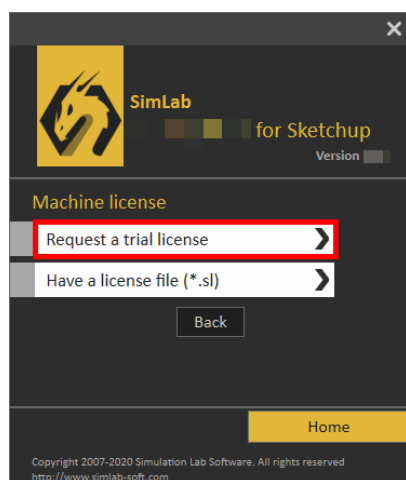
SimLab
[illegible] for Sketchup
Version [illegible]

Machine license

Request a trial license

Have a license file (*.sl)

Back

Home

Copyright 2007-2020 Simulation Lab Software. All rights reserved
http://www.simlab-soft.com